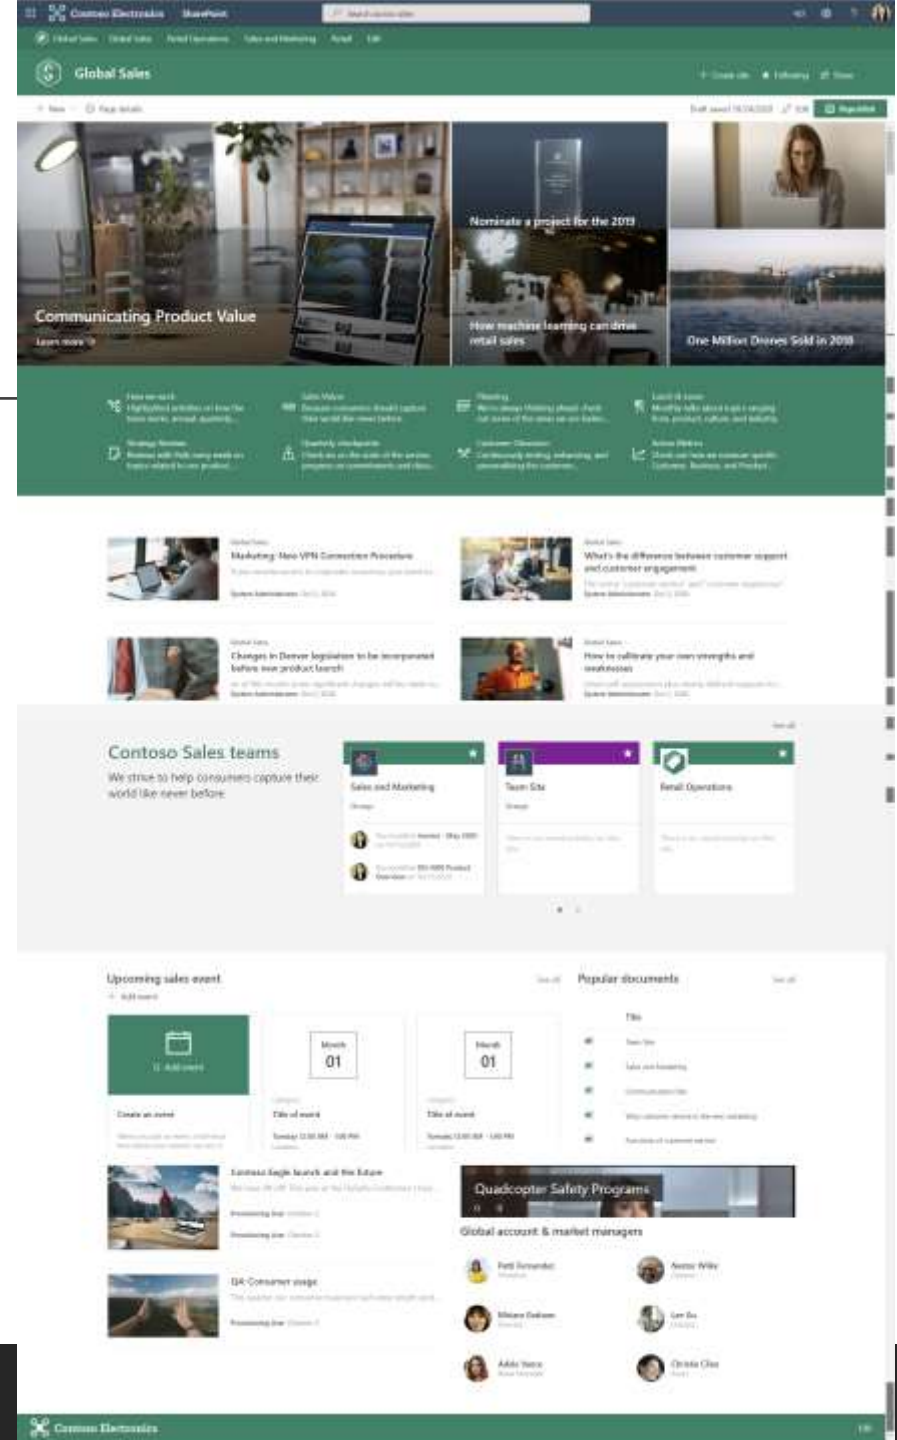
Contoso Electronics SharePoint

Global Sales

Communicating Product Value

Learn more

Nominate a project for the 2019

How machine learning can drive retail sales

One Million Drones Sold in 2018

Marketing: New VPN Connection Procedure

What's the difference between customer support and customer engagement

Changes in Denver legislation to be incorporated before new product launch

How to calibrate your own strengths and weaknesses

Contoso Sales teams

We strive to help consumers capture their world like never before

Sales and Marketing

Team Site

Retail Operations

Upcoming sales event

Popular documents

01

01

Contoso Eagle launch and the future

QA Consumer usage

Quadcopter Safety Programs

Global account & market managers

Contoso Electronics